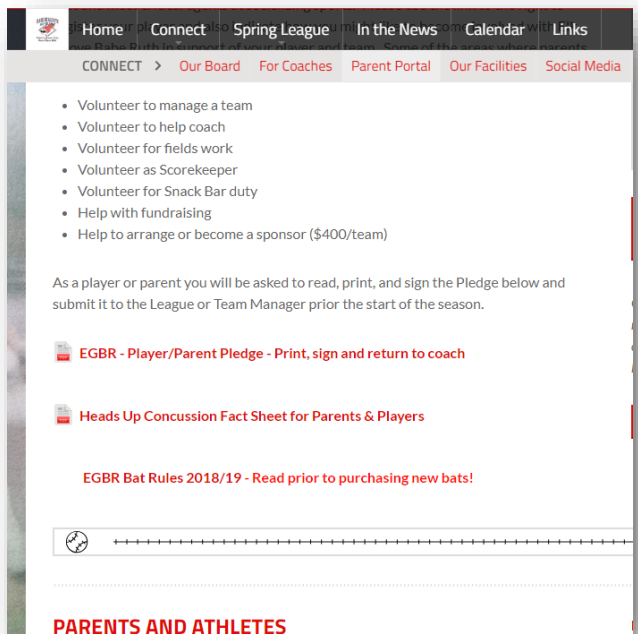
Home Connect Spring League In the News Calendar Links

CONNECT > Our Board For Coaches Parent Portal Our Facilities Social Media

- Volunteer to manage a team
- Volunteer to help coach
- Volunteer for fields work
- Volunteer as Scorekeeper
- Volunteer for Snack Bar duty
- Help with fundraising
- Help to arrange or become a sponsor ($400/team)

As a player or parent you will be asked to read, print, and sign the Pledge below and submit it to the League or Team Manager prior the start of the season.

EGBR - Player/Parent Pledge - Print, sign and return to coach

Heads Up Concussion Fact Sheet for Parents & Players

EGBR Bat Rules 2018/19 - Read prior to purchasing new bats!

PARENTS AND ATHLETES